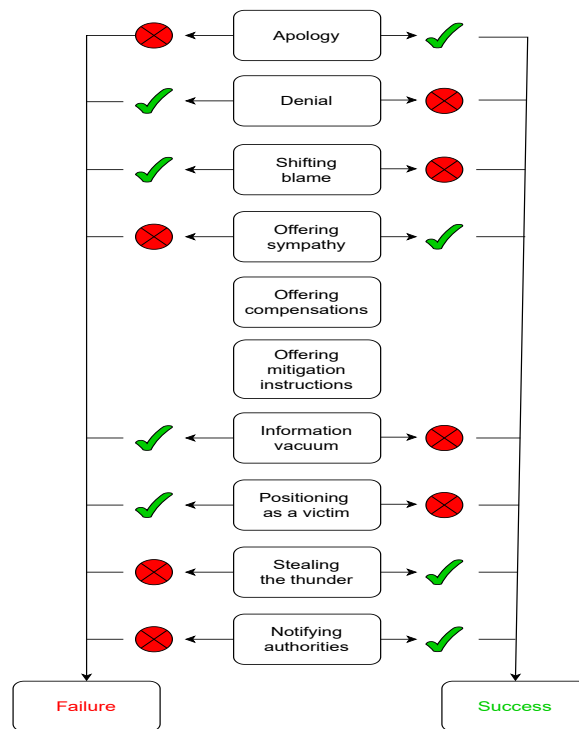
Apology

Denial

Shifting blame

Offering sympathy

Offering compensations

Offering mitigation instructions

Information vacuum

Positioning as a victim

Stealing the thunder

Notifying authorities

Failure

Success